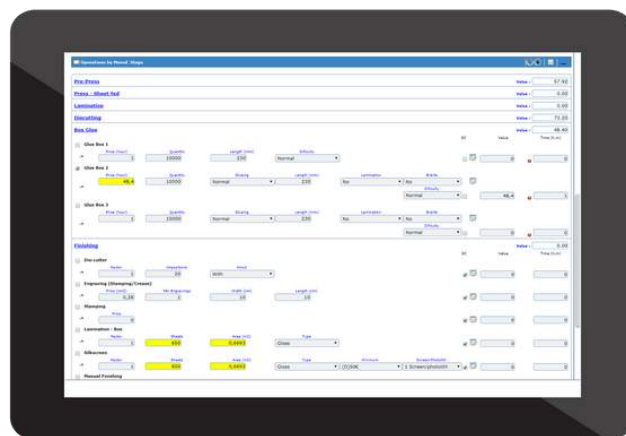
Operations by Manuf. Steps

Pre-Press
Value : 57.92

Press - Sheet fed
Value : 0.00

Lamination
Value : 0.00

Diecutting
Value : 73.20

Box Glue
Value : 48.40

Glue Box 1
Normal

Glue Box 2
48,4 10000 Normal 230 No No Normal 48,4

Glue Box 3
10000 Normal 230 No No Normal

Finishing
Value : 0.00

Die-cutter
20 With

Engraving (Stamping/Crease)
0,28 2 10 10

Stamping

Lamination - Box
650 0,6463 Gloss

Silkscreen
650 0,6463 Gloss 1 Screen/photolith

Manual Finishing